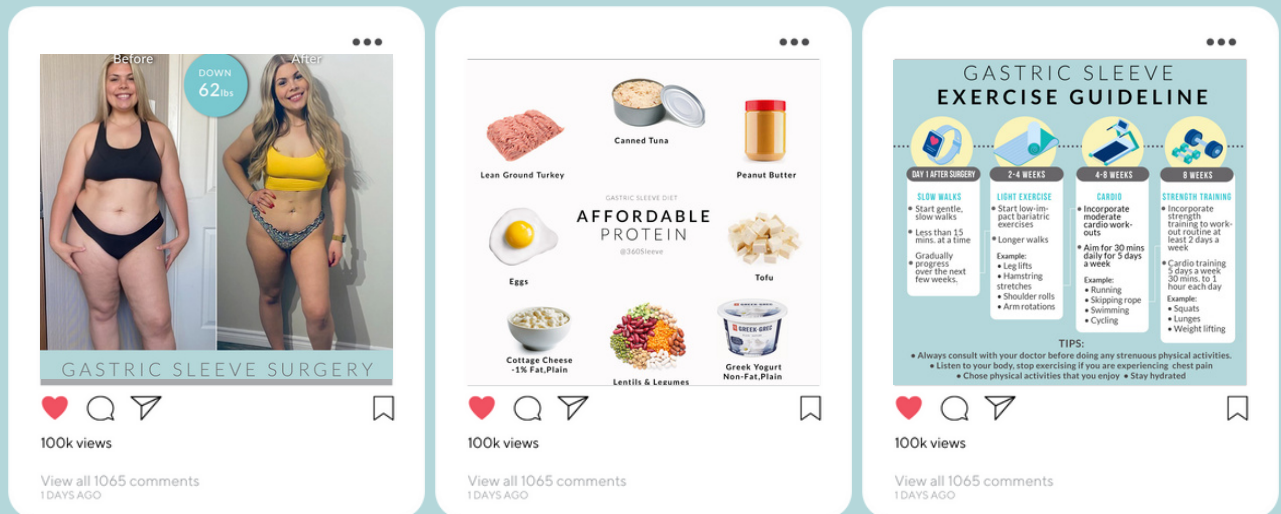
•••

Before

DOWN 62lbs

After

GASTRIC SLEEVE SURGERY

100k views

View all 1065 comments
1 DAYS AGO

•••

Lean Ground Turkey

Canned Tuna

Peanut Butter

GASTRIC SLEEVE DIET
AFFORDABLE PROTEIN
@360Sleeve

Eggs

Tofu

Cottage Cheese -1% Fat,Plain

Lentils & Legumes

GREEK GODS

Greek Yogurt Non-Fat,Plain

100k views

View all 1065 comments
1 DAYS AGO

•••

GASTRIC SLEEVE
EXERCISE GUIDELINE

DAY 1 AFTER SURGERY
SLOW WALKS
• Start gentle, slow walks
• Less than 15 mins. at a time
• Gradually progress over the next few weeks.

2-4 WEEKS
LIGHT EXERCISE
• Start low-impact bariatric exercises
• Longer walks
Example:
• Leg lifts
• Hamstring stretches
• Shoulder rolls
• Arm rotations

4-8 WEEKS
CARDIO
• Incorporate moderate cardio workouts
• Aim for 30 mins daily for 5 days a week
Example:
• Running
• Skipping rope
• Swimming
• Cycling

8 WEEKS
STRENGTH TRAINING
• Incorporate strength training to workout routine at least 2 days a week
• Cardio training 5 days a week 30 mins. to 1 hour each day
Example:
• Squats
• Lunges
• Weight lifting

TIPS:
• Always consult with your doctor before doing any strenuous physical activities.
• Listen to your body, stop exercising if you are experiencing chest pain
• Chose physical activities that you enjoy • Stay hydrated

100k views

View all 1065 comments
1 DAYS AGO